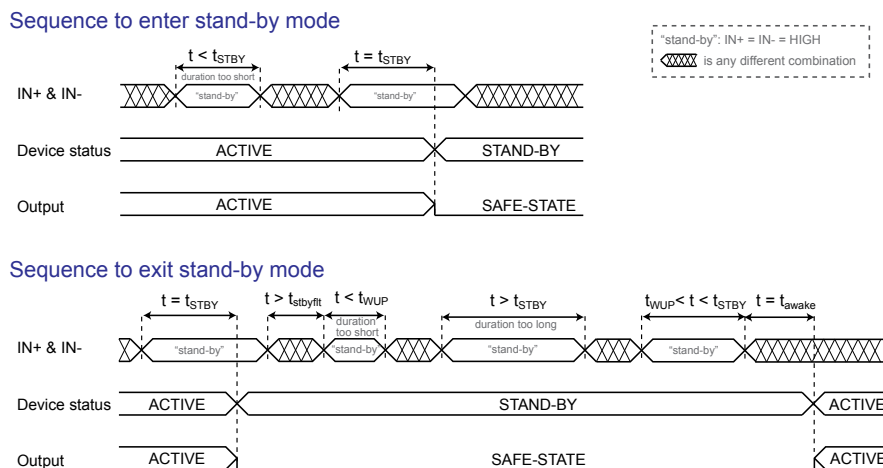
Sequence to enter stand-by mode

"stand-by": IN+ = IN- = HIGH
is any different combination

$t < t_{STBY}$
duration too short
$t = t_{STBY}$

IN+ & IN-
"stand-by"
"stand-by"

Device status
ACTIVE
STAND-BY

Output
ACTIVE
SAFE-STATE

Sequence to exit stand-by mode

$t = t_{STBY}$
$t > t_{stbyflt}$
$t < t_{WUP}$
duration too short
$t > t_{STBY}$
duration too long
$t_{WUP} < t < t_{STBY}$
$t = t_{awake}$

IN+ & IN-
"stand-by"
"stand-by"
"stand-by"
"stand-by"

Device status
ACTIVE
STAND-BY
ACTIVE

Output
ACTIVE
SAFE-STATE
ACTIVE